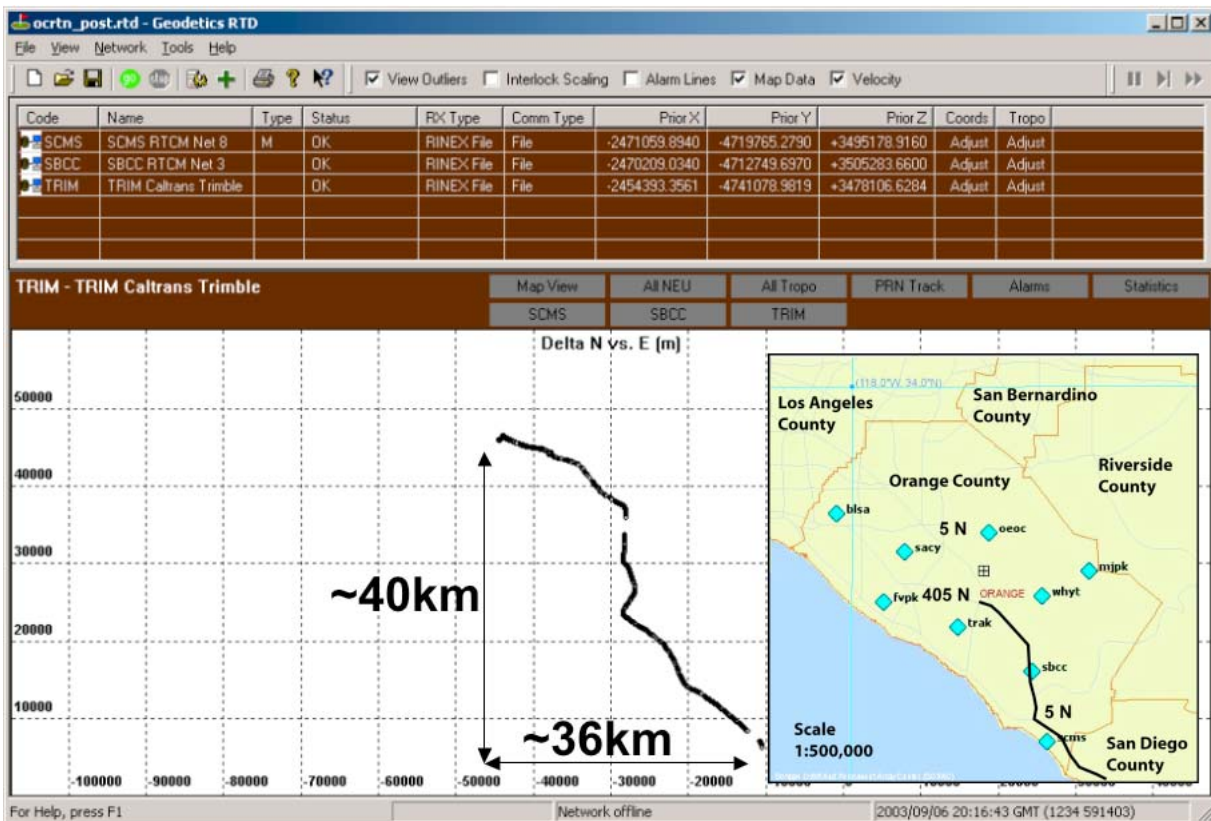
ocrtn_post.rtd - Geodetics RTD

File View Network Tools Help

View Outliers Interlock Scaling Alarm Lines Map Data Velocity

| Code | Name | Type | Status | RX Type | Comm Type | Prior X | Prior Y | Prior Z | Coords | Tropo |
|---|---|---|---|---|---|---|---|---|---|---|
| SCMS | SCMS RTCM Net 8 | M | OK | RINEX File | File | -2471059.8940 | -4719765.2790 | +3495178.9160 | Adjust | Adjust |
| SBCC | SBCC RTCM Net 3 | | OK | RINEX File | File | -2470209.0340 | -4712749.6970 | +3505283.6600 | Adjust | Adjust |
| TRIM | TRIM Caltrans Trimble | | OK | RINEX File | File | -2454393.3561 | -4741078.9819 | +3478106.6284 | Adjust | Adjust |

TRIM - TRIM Caltrans Trimble

Map View | All NEU | All Tropo | PRN Track | Alarms | Statistics
SCMS | SBCC | TRIM

Delta N vs. E (m)

50000
40000
30000
20000
10000

~40km

~36km

-100000 -90000 -80000 -70000 -60000 -50000 -40000 -30000 -20000

(118.0°W, 34.0°N)
Los Angeles County
San Bernardino County
Riverside County
Orange County
blsa
5 N
oeoc
sacy
mjpk
405 N
ORANGE
fvpk
whyt
trak
sbcc
5 N
Scale 1:500,000
scms
San Diego County

For Help, press F1 | Network offline | 2003/09/06 20:16:43 GMT (1234 591403)